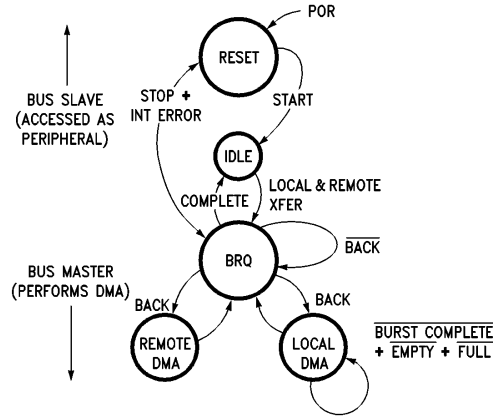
POR

RESET

START

STOP + INT ERROR

BUS SLAVE (ACCESSED AS PERIPHERAL)

IDLE

COMPLETE

LOCAL & REMOTE XFER

BRQ

$\overline{\text{BACK}}$

BUS MASTER (PERFORMS DMA)

BACK

BACK

REMOTE DMA

LOCAL DMA

$\overline{\text{BURST COMPLETE}}$ + $\overline{\text{EMPTY}}$ + $\overline{\text{FULL}}$